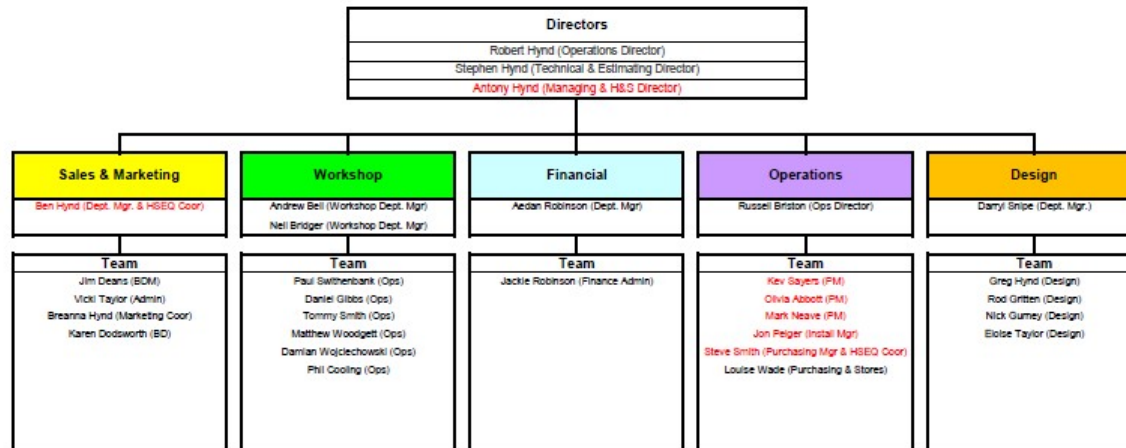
Directors

Robert Hynd (Operations Director)

Stephen Hynd (Technical & Estimating Director)

Antony Hynd (Managing & H&S Director)

Sales & Marketing

Ben Hynd (Dept. Mgr. & HSEQ Coor)

Team

Jim Deans (BDM)

Vicki Taylor (Admin)

Breanna Hynd (Marketing Coor)

Karen Dodsworth (BD)

Workshop

Andrew Bell (Workshop Dept. Mgr)

Neil Bridger (Workshop Dept. Mgr)

Team

Paul Swithenbank (Ops)

Daniel Gibbs (Ops)

Tommy Smith (Ops)

Matthew Woodgett (Ops)

Damian Wojciechowski (Ops)

Phil Cooling (Ops)

Financial

Aedan Robinson (Dept. Mgr)

Team

Jackie Robinson (Finance Admin)

Operations

Russell Briston (Ops Director)

Team

Kev Sayers (PM)

Olivia Abbott (PM)

Mark Neave (PM)

Jon Pelger (Install Mgr)

Steve Smith (Purchasing Mgr & HSEQ Coor)

Louise Wade (Purchasing & Stores)

Design

Darryl Snipe (Dept. Mgr.)

Team

Greg Hynd (Design)

Rod Gritten (Design)

Nick Gurney (Design)

Eloise Taylor (Design)